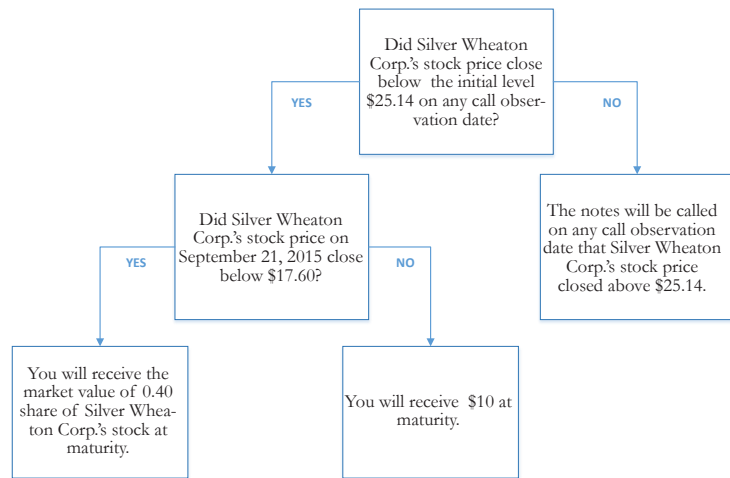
Did Silver Wheaton Corp.'s stock price close below the initial level $25.14 on any call observation date?

YES

NO

Did Silver Wheaton Corp.'s stock price on September 21, 2015 close below $17.60?

The notes will be called on any call observation date that Silver Wheaton Corp.'s stock price closed above $25.14.

YES

NO

You will receive the market value of 0.40 share of Silver Wheaton Corp.'s stock at maturity.

You will receive $10 at maturity.